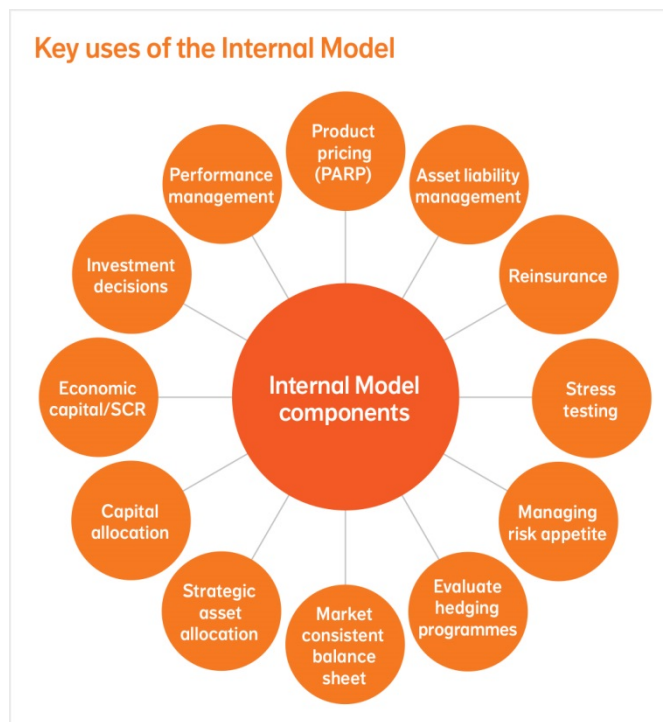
Key uses of the Internal Model

Internal Model components

Product pricing (PARP)

Asset liability management

Reinsurance

Stress testing

Managing risk appetite

Evaluate hedging programmes

Market consistent balance sheet

Strategic asset allocation

Capital allocation

Economic capital/SCR

Investment decisions

Performance management